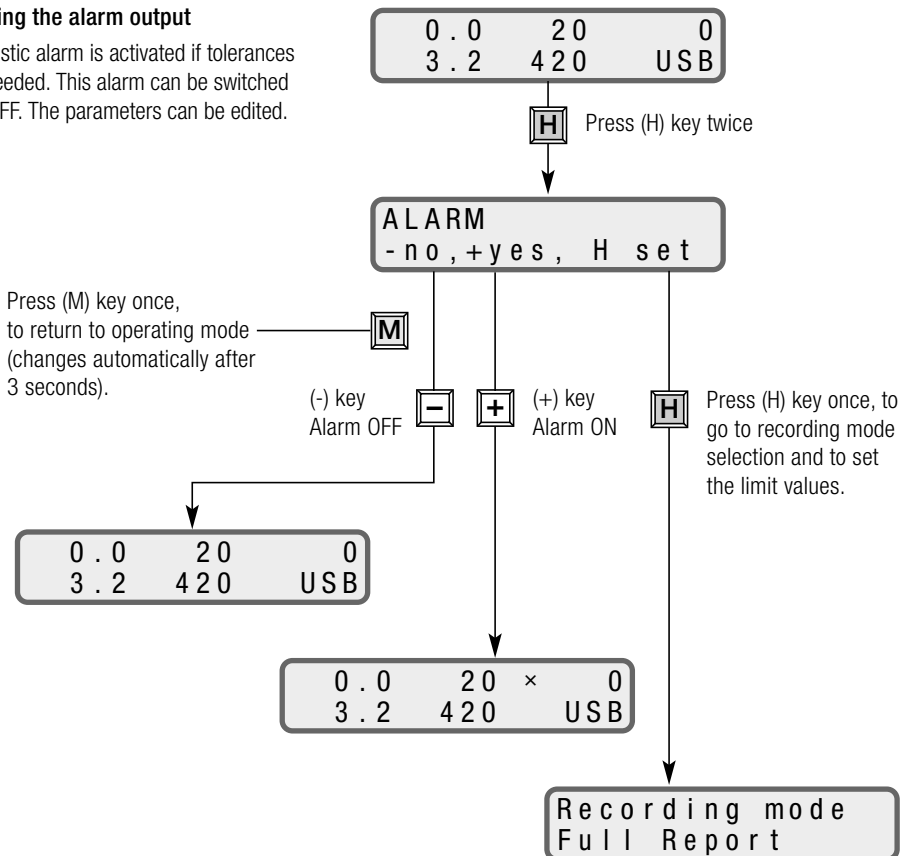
ing the alarm output

stic alarm is activated if tolerances eeded. This alarm can be switched FF. The parameters can be edited.

0.0 20 0
3.2 420 USB

H Press (H) key twice

ALARM
-no,+yes, H set

Press (M) key once, to return to operating mode (changes automatically after 3 seconds). M

(-) key Alarm OFF −

+ (+) key Alarm ON

H Press (H) key once, to go to recording mode selection and to set the limit values.

0.0 20 0
3.2 420 USB

0.0 20 × 0
3.2 420 USB

Recording mode
Full Report